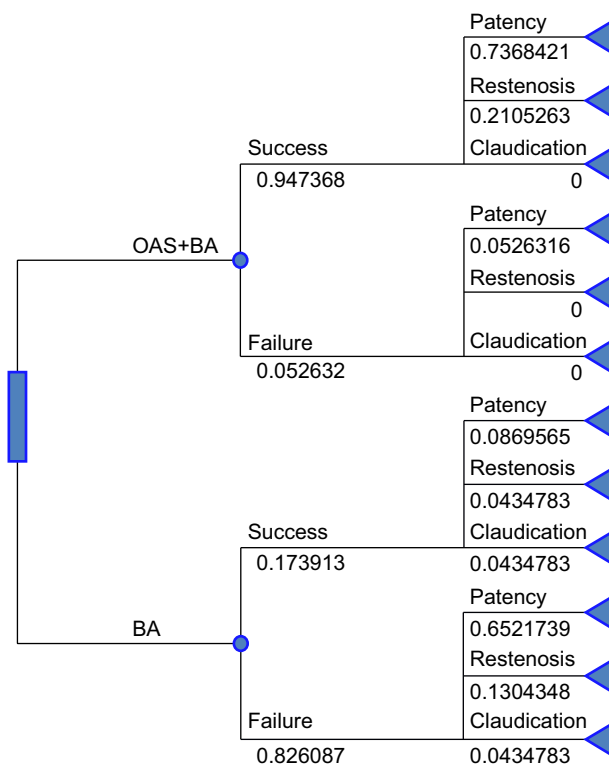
OAS+BA

Success
0.947368

Patency
0.7368421
Restenosis
0.2105263
Claudication
0

Failure
0.052632

Patency
0.0526316
Restenosis
0
Claudication
0

BA

Success
0.173913

Patency
0.0869565
Restenosis
0.0434783
Claudication
0.0434783

Failure
0.826087

Patency
0.6521739
Restenosis
0.1304348
Claudication
0.0434783